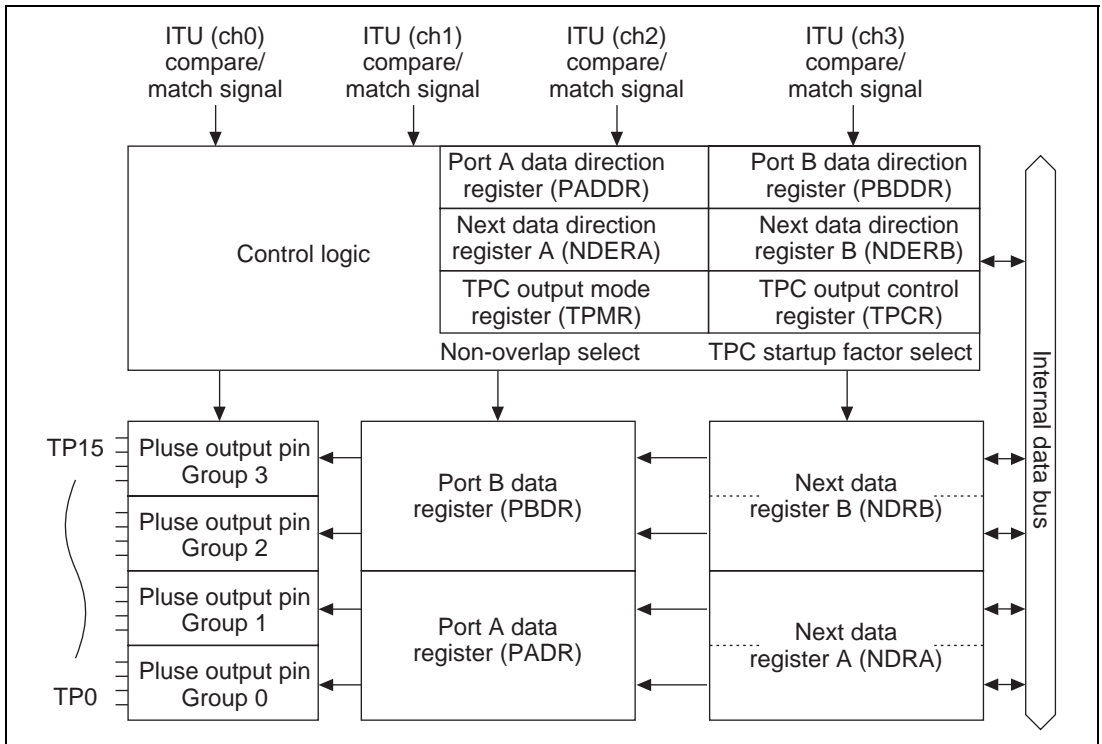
ITU (ch0) compare/ match signal

ITU (ch1) compare/ match signal

ITU (ch2) compare/ match signal

ITU (ch3) compare/ match signal

Control logic

Port A data direction register (PADDR)

Port B data direction register (PBDDR)

Next data direction register A (NDERA)

Next data direction register B (NDERB)

TPC output mode register (TPMR)

TPC output control register (TPCR)

Non-overlap select

TPC startup factor select

Internal data bus

TP15

Pluse output pin Group 3

Pluse output pin Group 2

Pluse output pin Group 1

Pluse output pin Group 0

TP0

Port B data register (PBDR)

Port A data register (PADR)

Next data register B (NDRB)

Next data register A (NDRA)